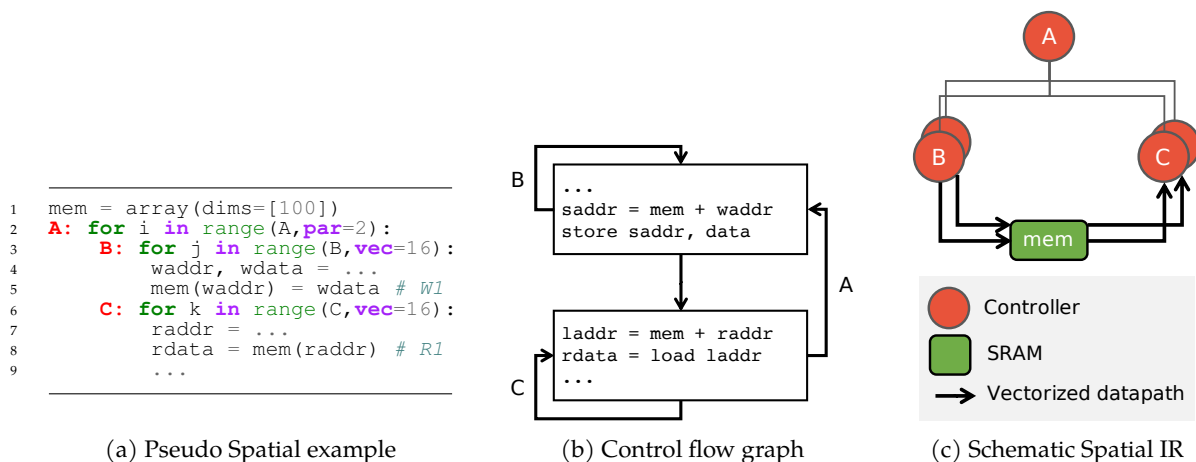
1 mem = array(dims=[100])
2 A: for i in range(A,par=2):
3 B: for j in range(B,vec=16):
4 waddr, wdata = ...
5 mem(waddr) = wdata # W1
6 C: for k in range(C,vec=16):
7 raddr = ...
8 rdata = mem(raddr) # R1
9 ...

(a) Pseudo Spatial example

B
...
saddr = mem + waddr
store saddr, data

A

laddr = mem + raddr
rdata = load laddr
...
C

(b) Control flow graph

A
B
C
mem

Controller
SRAM
Vectorized datapath

(c) Schematic Spatial IR